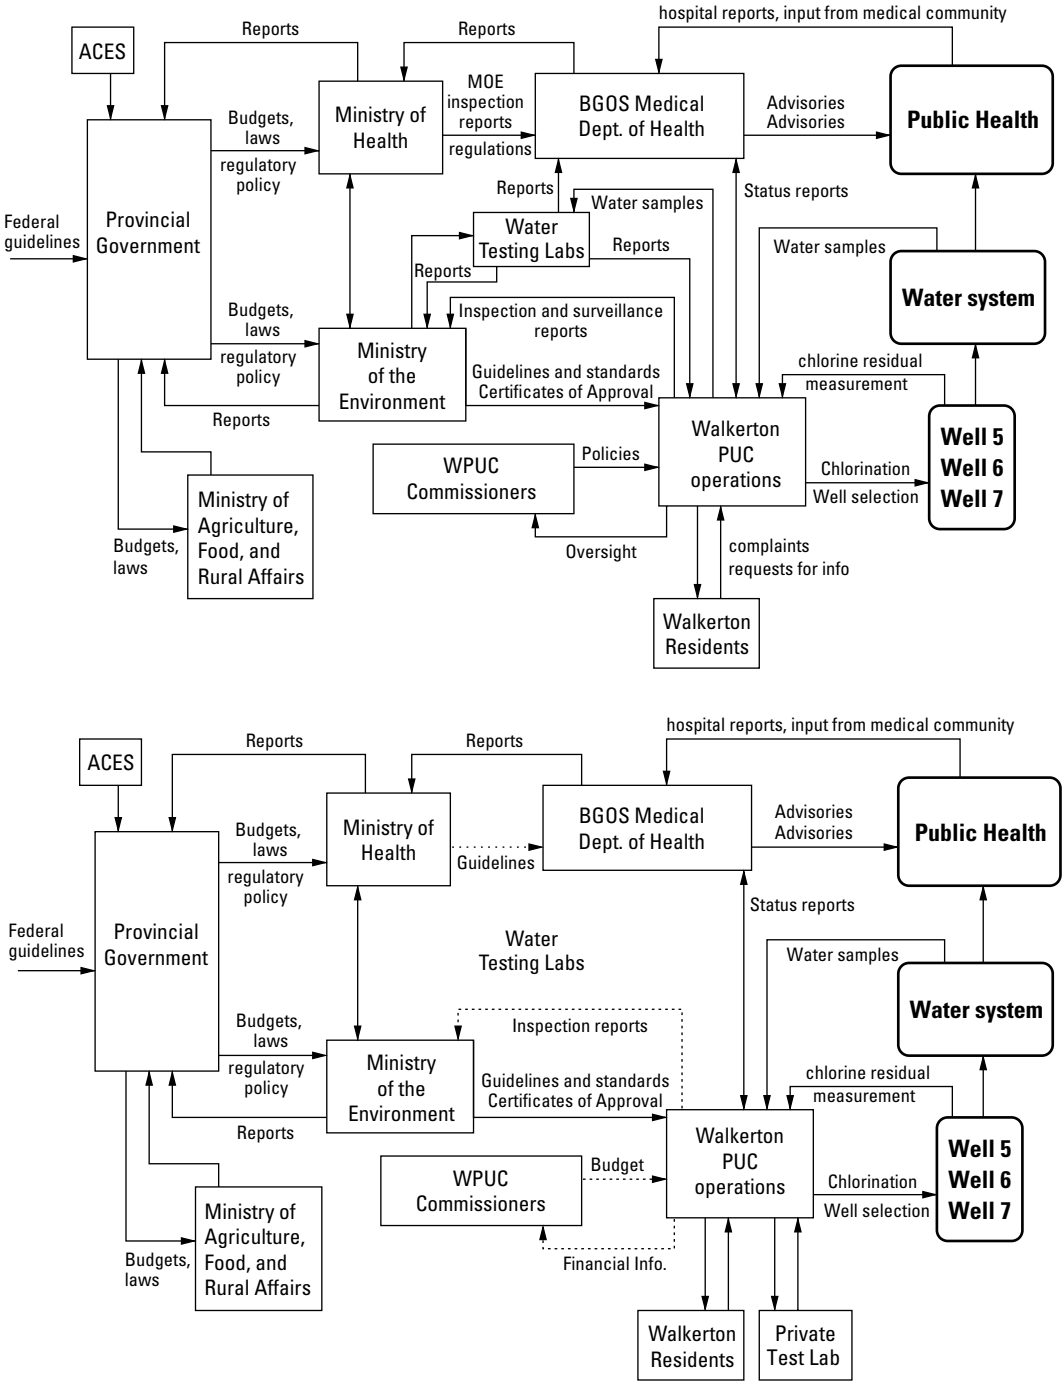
ACES
Reports
Reports
hospital reports, input from medical community
Ministry of Health
MOE inspection reports
regulations
BGOS Medical Dept. of Health
Advisories
Advisories
Public Health
Budgets, laws
regulatory policy
Federal guidelines
Provincial Government
Reports
Water samples
Status reports
Water Testing Labs
Reports
Water samples
Reports
Water system
Inspection and surveillance reports
Budgets, laws
regulatory policy
Ministry of the Environment
Guidelines and standards
Certificates of Approval
chlorine residual measurement
Reports
Walkerton PUC operations
Well 5
Well 6
Well 7
WPUC Commissioners
Policies
Chlorination
Well selection
Ministry of Agriculture, Food, and Rural Affairs
Budgets, laws
Oversight
complaints
requests for info
Walkerton Residents

ACES
Reports
Reports
hospital reports, input from medical community
Ministry of Health
Guidelines
BGOS Medical Dept. of Health
Advisories
Advisories
Public Health
Budgets, laws
regulatory policy
Federal guidelines
Provincial Government
Status reports
Water Testing Labs
Water samples
Water system
Inspection reports
Budgets, laws
regulatory policy
Ministry of the Environment
Guidelines and standards
Certificates of Approval
chlorine residual measurement
Reports
Walkerton PUC operations
Well 5
Well 6
Well 7
WPUC Commissioners
Budget
Chlorination
Well selection
Ministry of Agriculture, Food, and Rural Affairs
Budgets, laws
Financial Info.
Walkerton Residents
Private Test Lab